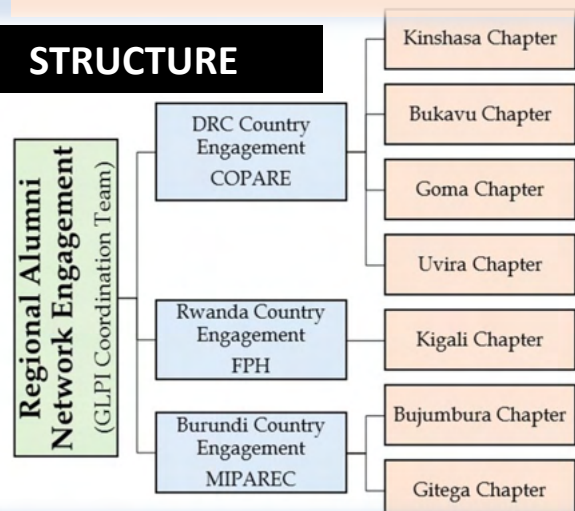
STRUCTURE

Regional Alumni Network Engagement (GLPI Coordination Team)

DRC Country Engagement COPARE

Kinshasa Chapter

Bukavu Chapter

Goma Chapter

Uvira Chapter

Rwanda Country Engagement FPH

Kigali Chapter

Burundi Country Engagement MIPAREC

Bujumbura Chapter

Gitega Chapter